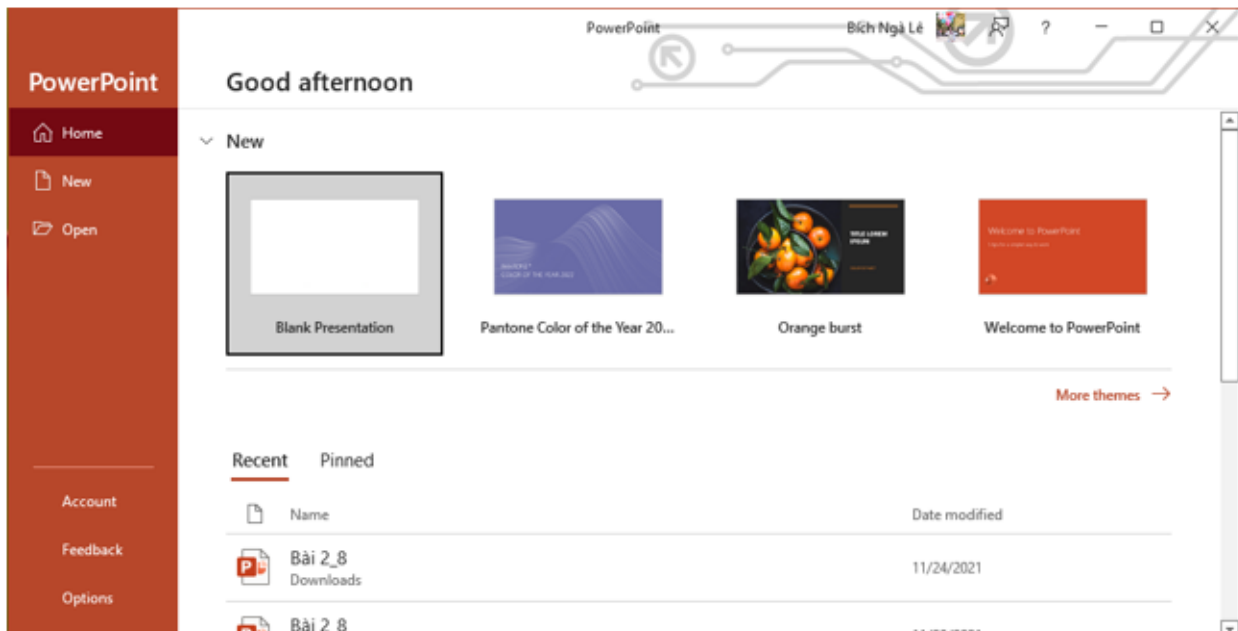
PowerPoint

Bích Ngà Lê

?

PowerPoint

Home

New

Open

Account

Feedback

Options

Good afternoon

New

Blank Presentation

Pantone Color of the Year 20...

Orange burst

Welcome to PowerPoint

More themes →

Recent Pinned

Name

Date modified

Bài 2_8
Downloads

11/24/2021

Bài 2_8

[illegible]